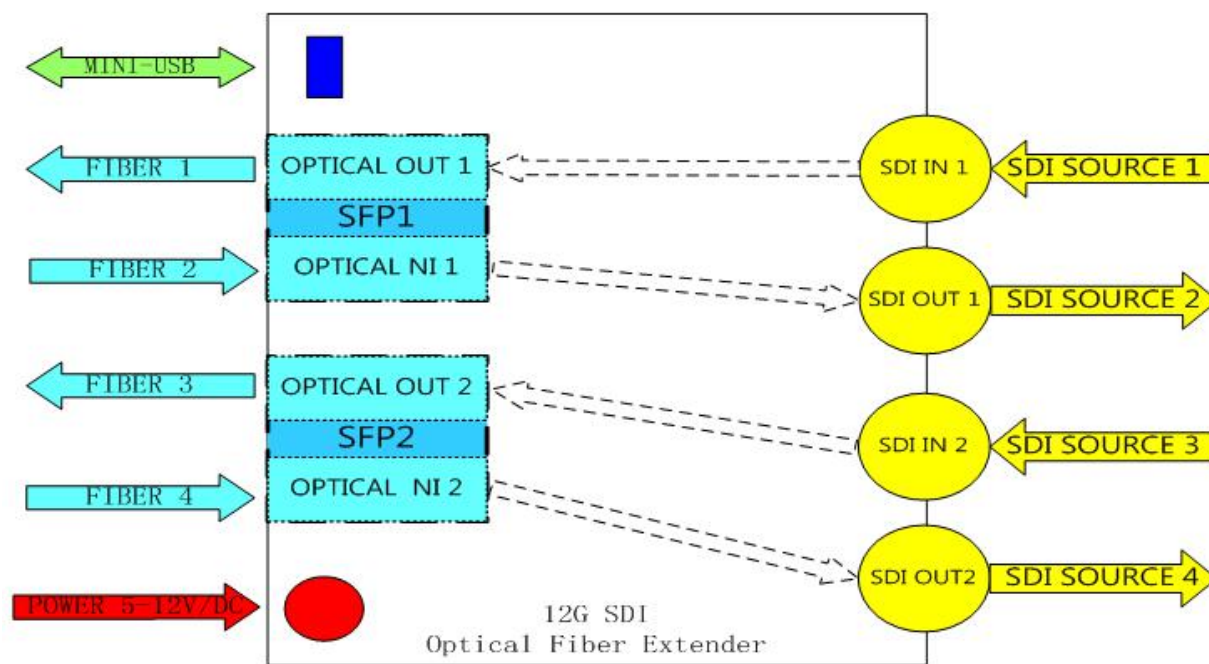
MINI-USB

FIBER 1

OPTICAL OUT 1

SFP1

FIBER 2

OPTICAL NI 1

FIBER 3

OPTICAL OUT 2

SFP2

FIBER 4

OPTICAL NI 2

POWER 5-12V/DC

12G SDI
Optical Fiber Extender

SDI IN 1

SDI SOURCE 1

SDI OUT 1

SDI SOURCE 2

SDI IN 2

SDI SOURCE 3

SDI OUT2

SDI SOURCE 4